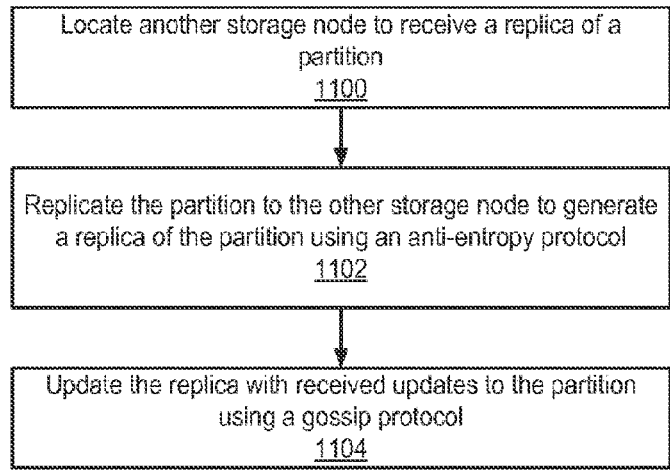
Locate another storage node to receive a replica of a partition
1100

Replicate the partition to the other storage node to generate a replica of the partition using an anti-entropy protocol
1102

Update the replica with received updates to the partition using a gossip protocol
1104